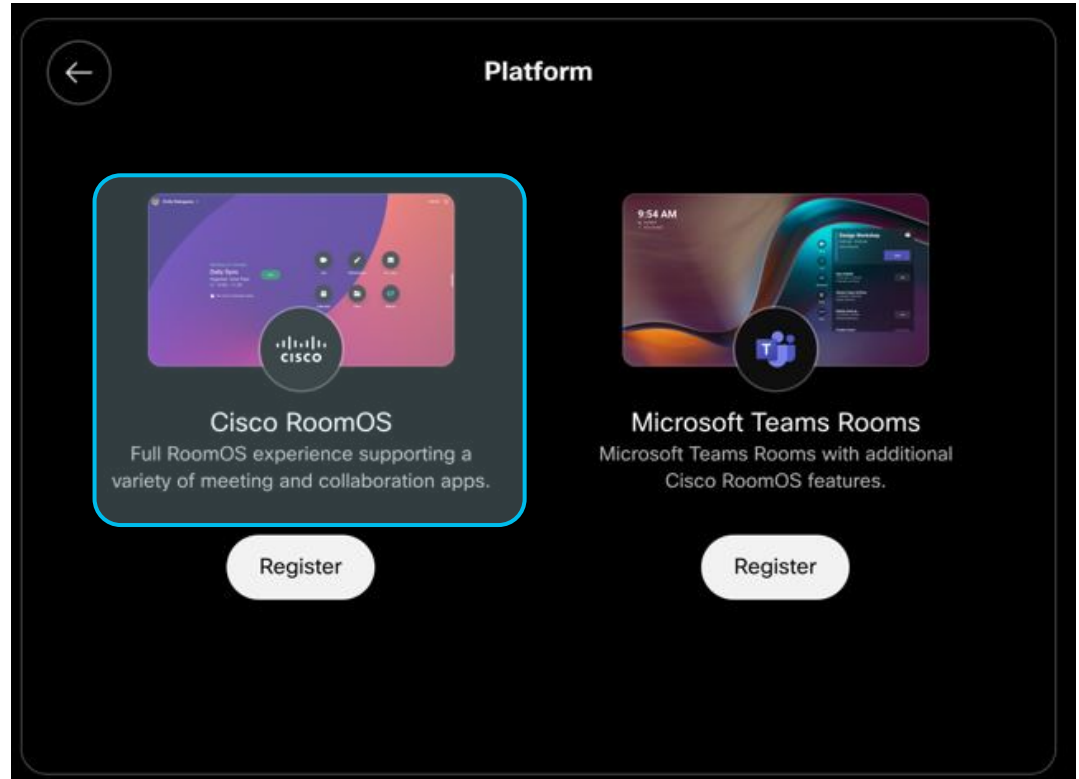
Platform

Daily Sync

cisco

Cisco RoomOS
Full RoomOS experience supporting a variety of meeting and collaboration apps.

Register

9:54 AM

Design Workshop

Microsoft Teams Rooms
Microsoft Teams Rooms with additional Cisco RoomOS features.

Register